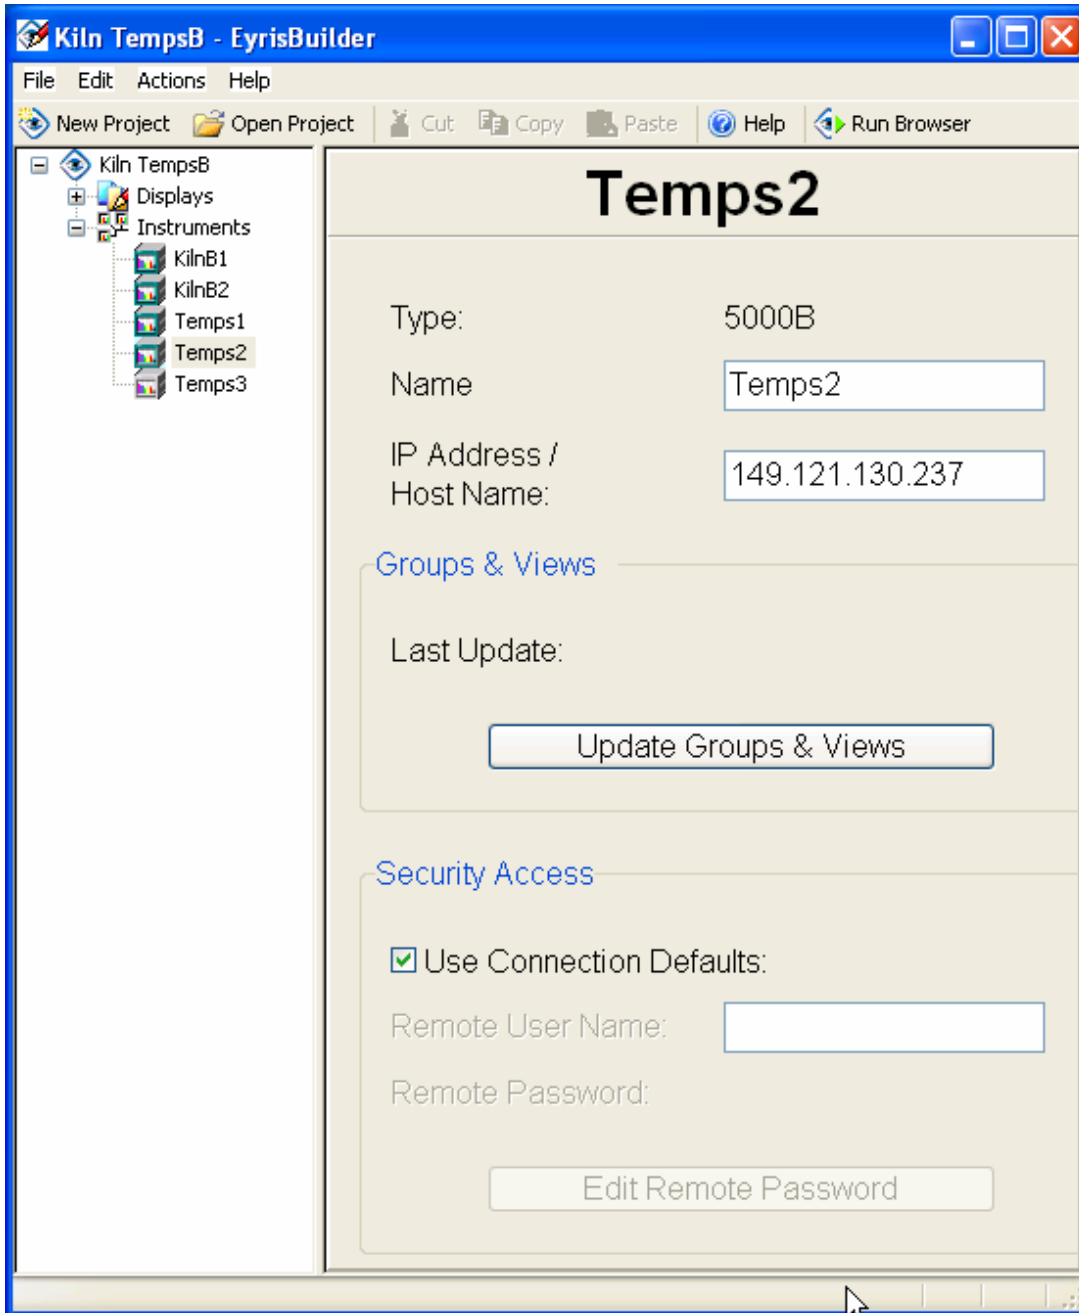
Kiln TempsB - EyrisBuilder

File Edit Actions Help

New Project Open Project Cut Copy Paste Help Run Browser

Kiln TempsB
Displays
Instruments
KilnB1
KilnB2
Temps1
Temps2
Temps3

Temps2

Type: 5000B

Name Temps2

IP Address / Host Name: 149.121.130.237

Groups & Views

Last Update:

Update Groups & Views

Security Access

Use Connection Defaults:

Remote User Name:

Remote Password:

Edit Remote Password